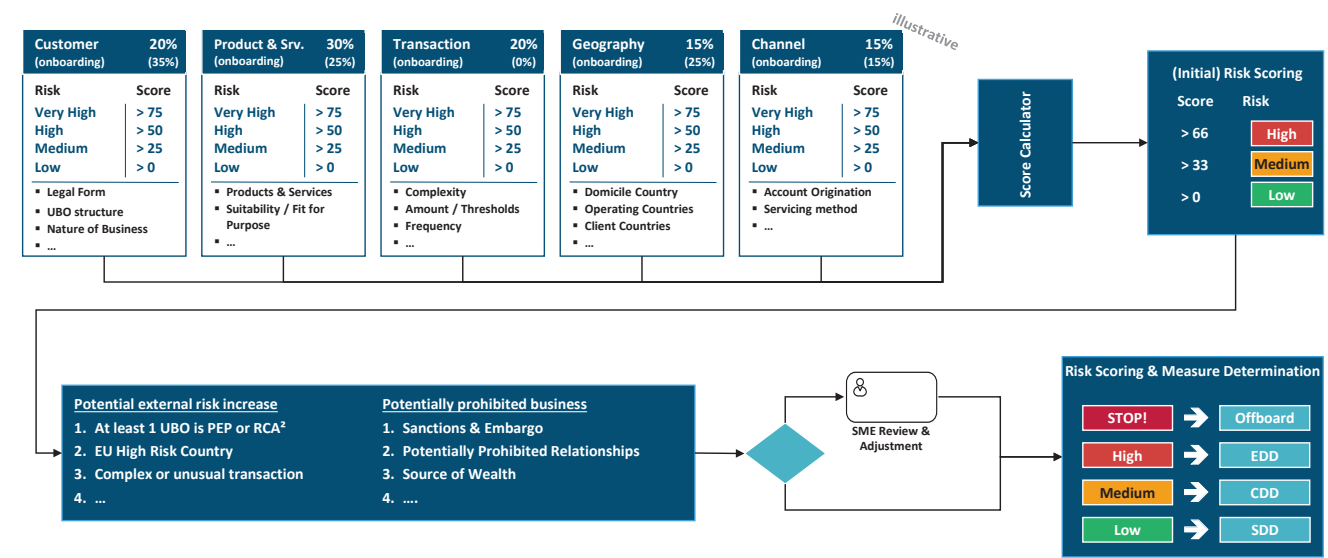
illustrative

Customer 20%
(onboarding) (35%)

| Risk | Score |
|---|---|
| Very High | > 75 |
| High | > 50 |
| Medium | > 25 |
| Low | > 0 |

▪ Legal Form
▪ UBO structure
▪ Nature of Business
▪ …

Product & Srv. 30%
(onboarding) (25%)

| Risk | Score |
|---|---|
| Very High | > 75 |
| High | > 50 |
| Medium | > 25 |
| Low | > 0 |

▪ Products & Services
▪ Suitability / Fit for Purpose
▪ …

Transaction 20%
(onboarding) (0%)

| Risk | Score |
|---|---|
| Very High | > 75 |
| High | > 50 |
| Medium | > 25 |
| Low | > 0 |

▪ Complexity
▪ Amount / Thresholds
▪ Frequency
▪ …

Geography 15%
(onboarding) (25%)

| Risk | Score |
|---|---|
| Very High | > 75 |
| High | > 50 |
| Medium | > 25 |
| Low | > 0 |

▪ Domicile Country
▪ Operating Countries
▪ Client Countries
▪ …

Channel 15%
(onboarding) (15%)

| Risk | Score |
|---|---|
| Very High | > 75 |
| High | > 50 |
| Medium | > 25 |
| Low | > 0 |

▪ Account Origination
▪ Servicing method
▪ …

Score Calculator

(Initial) Risk Scoring

| Score | Risk |
|---|---|
| > 66 | High |
| > 33 | Medium |
| > 0 | Low |

Potential external risk increase
1. At least 1 UBO is PEP or RCA²
2. EU High Risk Country
3. Complex or unusual transaction
4. …

Potentially prohibited business
1. Sanctions & Embargo
2. Potentially Prohibited Relationships
3. Source of Wealth
4. ….

SME Review & Adjustment

Risk Scoring & Measure Determination

| | |
|---|---|
| STOP! | Offboard |
| High | EDD |
| Medium | CDD |
| Low | SDD |